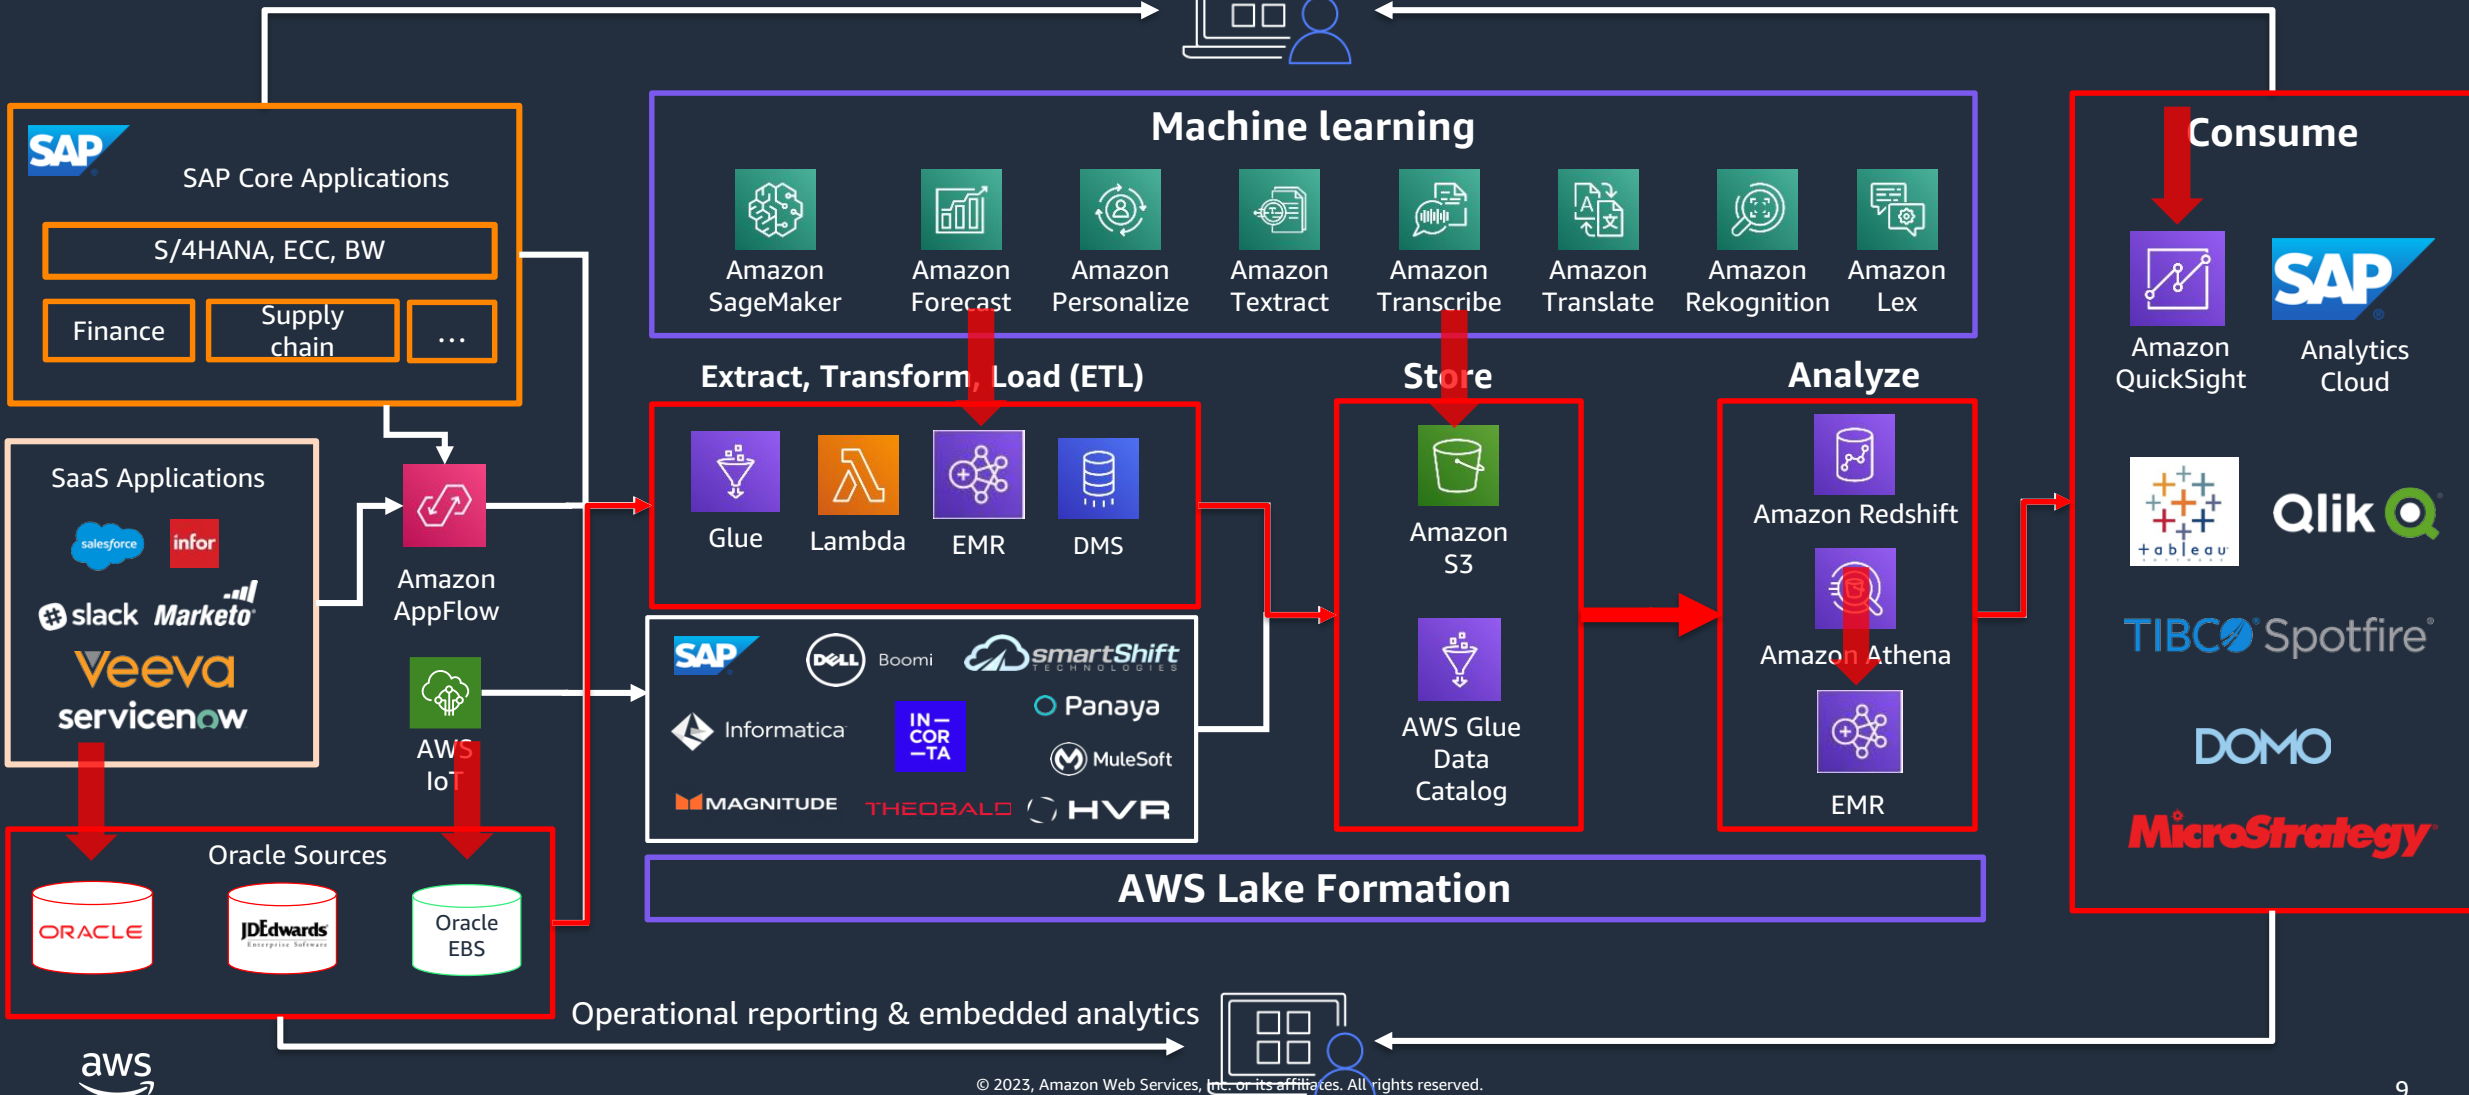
SAP Core Applications

S/4HANA, ECC, BW

Finance

Supply chain

...

SaaS Applications

salesforce infor

slack Marketo

Veeva

servicenow

Amazon AppFlow

AWS IoT

Oracle Sources

ORACLE

JDEdwards

Oracle EBS

Machine learning

Amazon SageMaker

Amazon Forecast

Amazon Personalize

Amazon Textract

Amazon Transcribe

Amazon Translate

Amazon Rekognition

Amazon Lex

Extract, Transform, Load (ETL)

Glue

Lambda

EMR

DMS

SAP

DELL Boomi

smartShift TECHNOLOGIES

Panaya

Informatica

IN— COR —TA

MuleSoft

MAGNITUDE

THEOBALD

HVR

Store

Amazon S3

AWS Glue Data Catalog

Analyze

Amazon Redshift

Amazon Athena

EMR

AWS Lake Formation

Consume

Amazon QuickSight

SAP

Analytics Cloud

tableau

Qlik

TIBCO Spotfire

DOMO

MicroStrategy

Operational reporting & embedded analytics

aws

© 2023, Amazon Web Services, Inc. or its affiliates. All rights reserved.

9